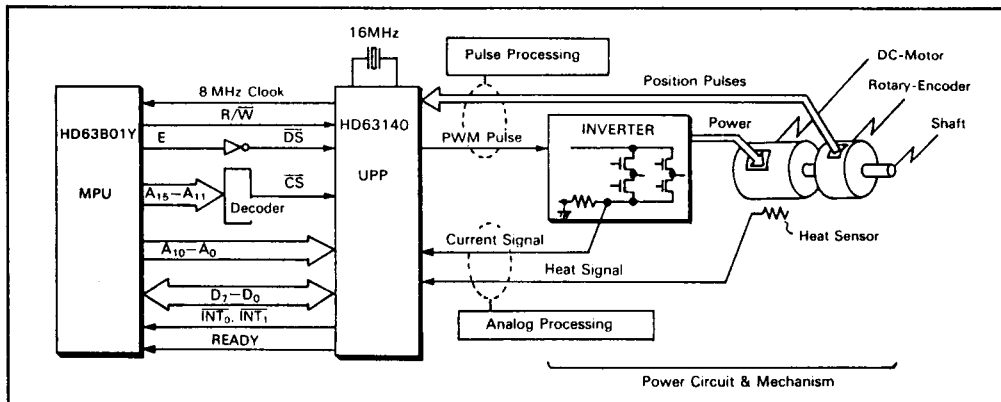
16MHz

Pulse Processing

DC-Motor

Position Pulses

Rotary-Encoder

8 MHz Clook

HD63B01Y

$R/\overline{W}$

HD63140

E

$\overline{DS}$

PWM Pulse

INVERTER

Power

Shaft

MPU

$\overline{CS}$

UPP

$A_{15}-A_{11}$

Decoder

$A_{10}-A_{0}$

Current Signal

Heat Sensor

Heat Signal

$D_{7}-D_{0}$

$\overline{INT}_0, \overline{INT}_1$

Analog Processing

READY

Power Circuit & Mechanism